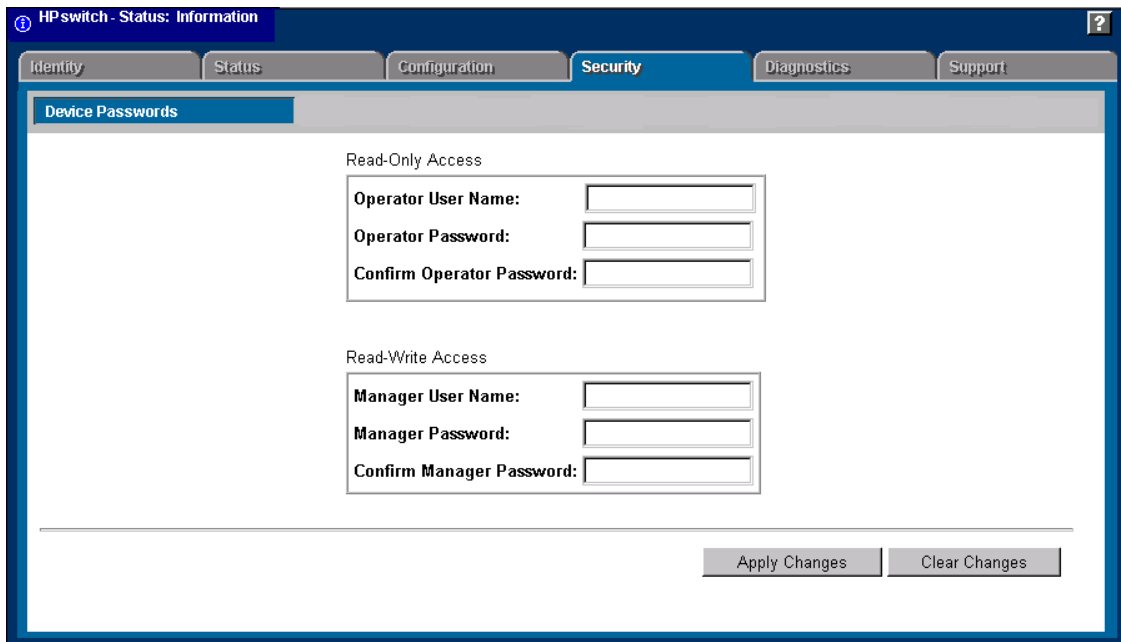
HPswitch - Status: Information

?

Identity | Status | Configuration | Security | Diagnostics | Support

Device Passwords

Read-Only Access

Operator User Name:

Operator Password:

Confirm Operator Password:

Read-Write Access

Manager User Name:

Manager Password:

Confirm Manager Password:

Apply Changes

Clear Changes